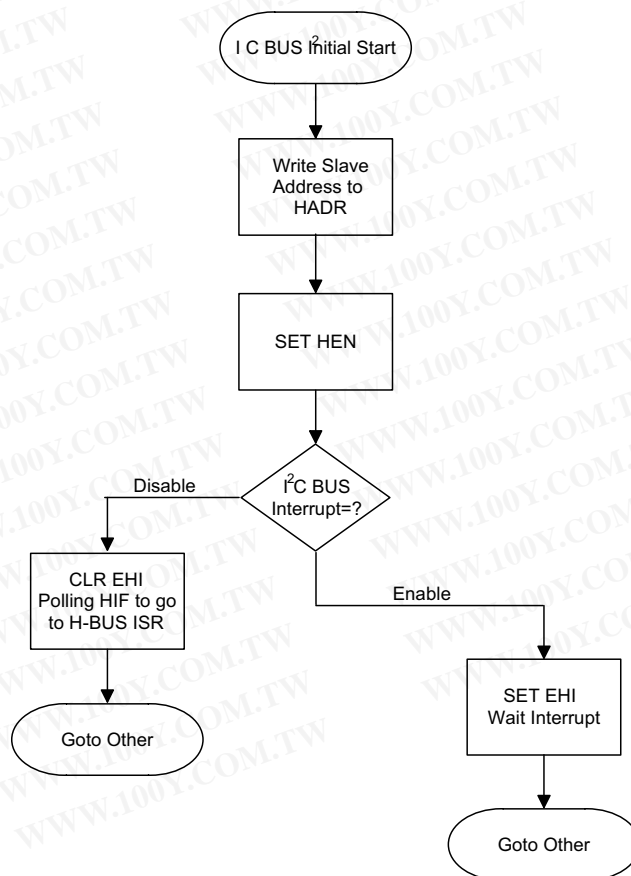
I$^2$C BUS Initial Start

Write Slave Address to HADR

SET HEN

I$^2$C BUS Interrupt=?

Disable

Enable

CLR EHI Polling HIF to go to H-BUS ISR

SET EHI Wait Interrupt

Goto Other

Goto Other

WWW.100Y.COM.TW